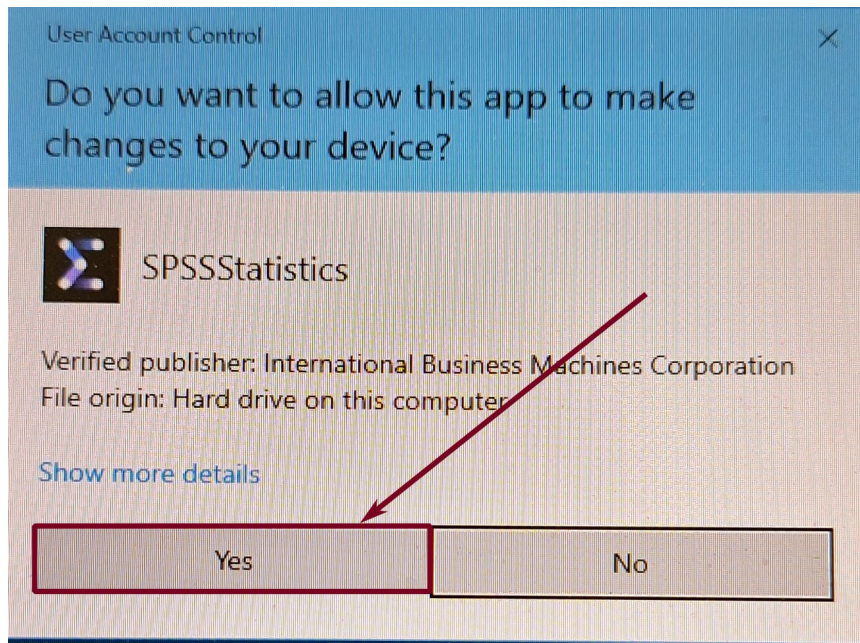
User Account Control

Do you want to allow this app to make changes to your device?

SPSSStatistics

Verified publisher: International Business Machines Corporation
File origin: Hard drive on this computer

Show more details

Yes

No